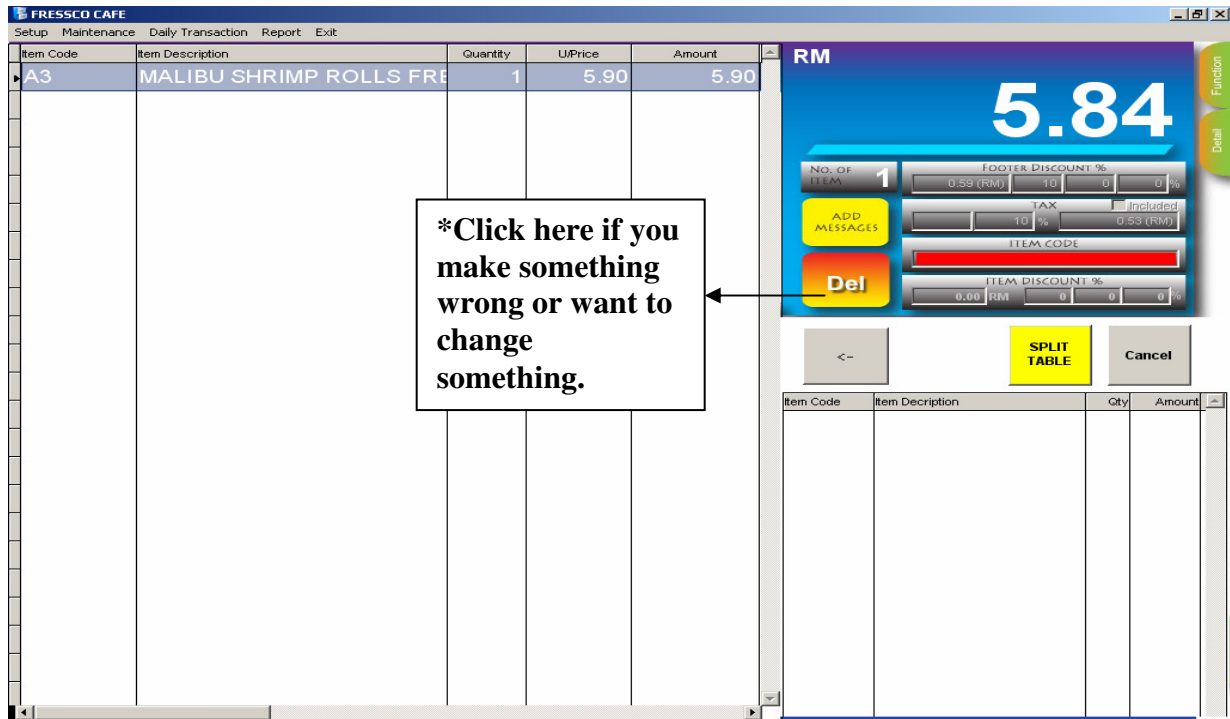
FRESSCO CAFE

Setup Maintenance Daily Transaction Report Exit

| Item Code | Item Description | Quantity | U/Price | Amount |
|---|---|---|---|---|
| A3 | MALIBU SHRIMP ROLLS FRE | 1 | 5.90 | 5.90 |

RM

5.84

Function

Detail

NO. OF ITEM 1

FOOTER DISCOUNT %

0.59 (RM) 10 0 0 %

ADD MESSAGES

TAX Included

10 % 0.53 (RM)

ITEM CODE

Del

ITEM DISCOUNT %

0.00 RM 0 0 0 %

*Click here if you make something wrong or want to change something.

<-

SPLIT TABLE

Cancel

| Item Code | Item Description | Qty | Amount |
|---|---|---|---|